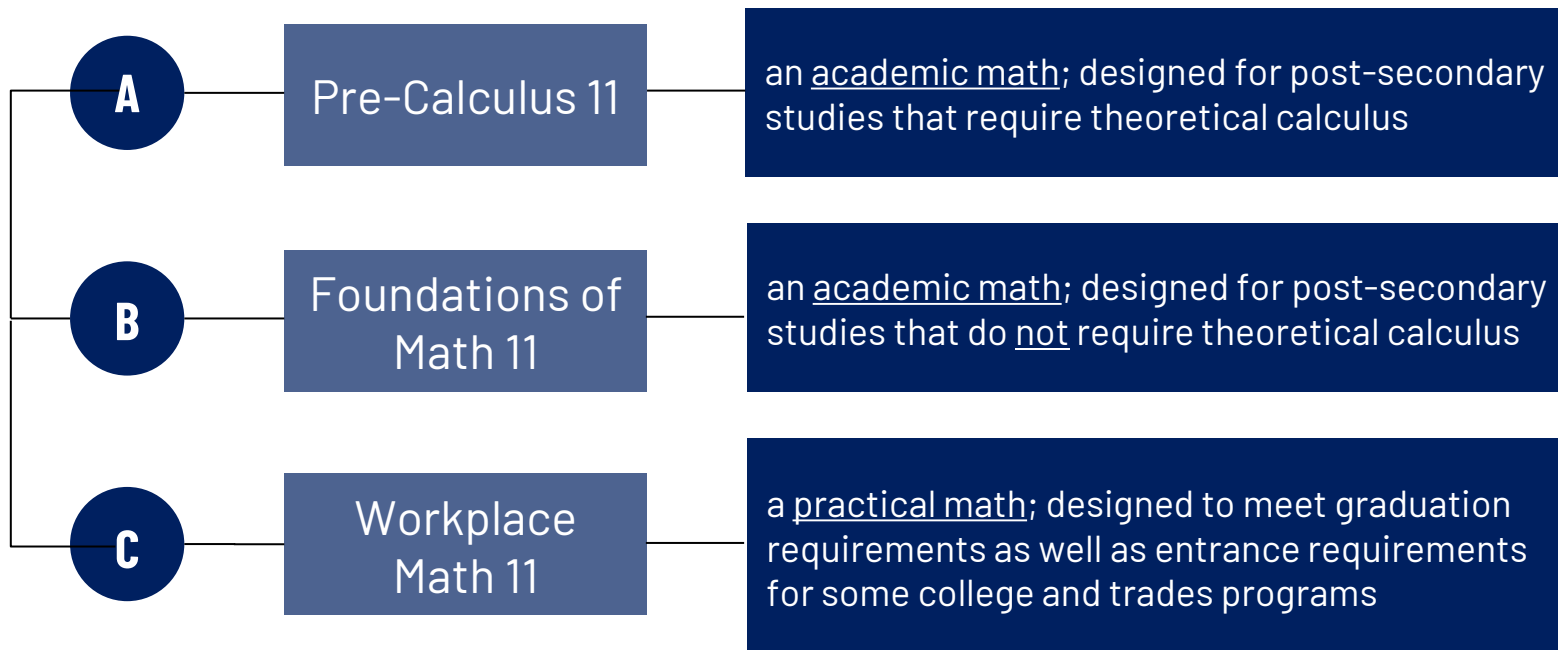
A

Pre-Calculus 11

an academic math; designed for post-secondary studies that require theoretical calculus

B

Foundations of Math 11

an academic math; designed for post-secondary studies that do not require theoretical calculus

C

Workplace Math 11

a practical math; designed to meet graduation requirements as well as entrance requirements for some college and trades programs